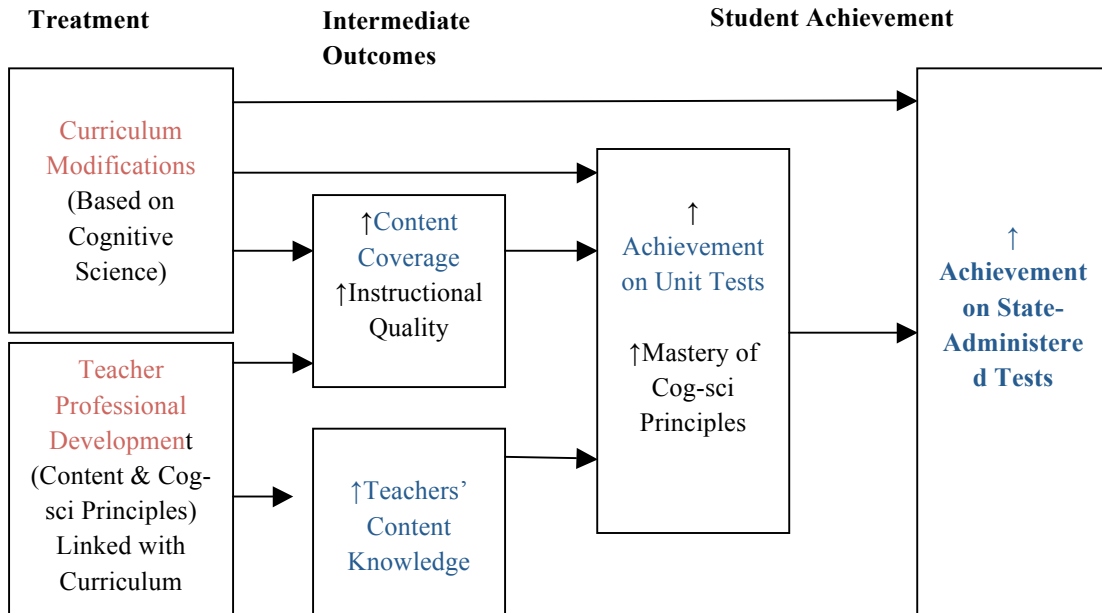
Treatment

Intermediate Outcomes

Student Achievement

Curriculum Modifications (Based on Cognitive Science)

Teacher Professional Development (Content & Cog-sci Principles) Linked with Curriculum

↑Content Coverage ↑Instructional Quality

↑Teachers' Content Knowledge

↑ Achievement on Unit Tests

↑Mastery of Cog-sci Principles

↑ Achievement on State-Administered Tests